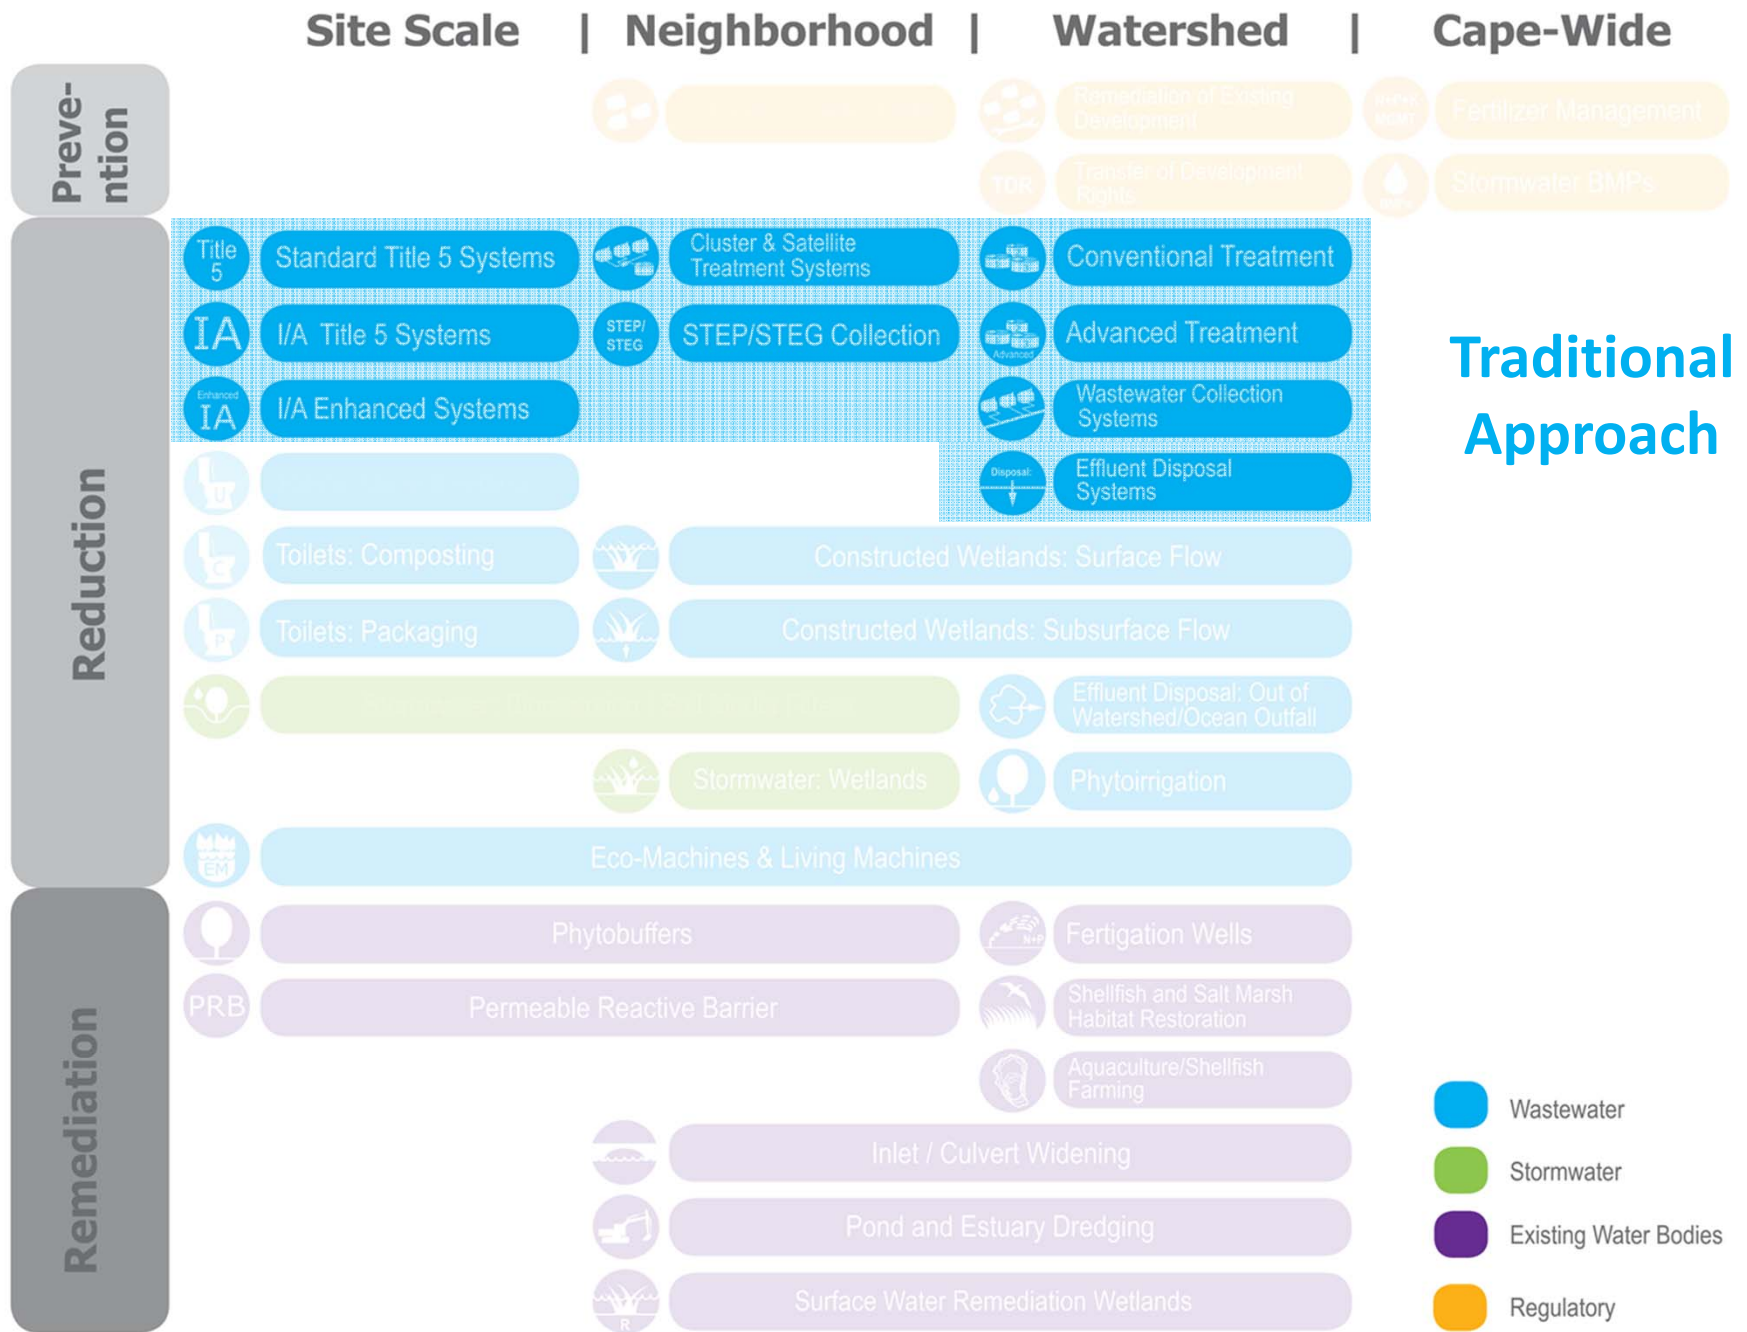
Site Scale | Neighborhood | Watershed | Cape-Wide

Preve-ntion

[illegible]

Remediation of Existing Development

Fertilizer Management

TDR

Transfer of Development Rights

Stormwater BMPs

Reduction

Title 5

Standard Title 5 Systems

Cluster & Satellite Treatment Systems

Conventional Treatment

IA

I/A Title 5 Systems

STEP/ STEG

STEP/STEG Collection

Advanced

Advanced Treatment

Enhanced IA

I/A Enhanced Systems

Wastewater Collection Systems

Disposal

Effluent Disposal Systems

Traditional Approach

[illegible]

Toilets: Composting

Constructed Wetlands: Surface Flow

Toilets: Packaging

Constructed Wetlands: Subsurface Flow

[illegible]

Effluent Disposal: Out of Watershed/Ocean Outfall

Stormwater: Wetlands

Phytoirrigation

EM

Eco-Machines & Living Machines

Remediation

Phytobuffers

Fertigation Wells

PRB

Permeable Reactive Barrier

Shellfish and Salt Marsh Habitat Restoration

Aquaculture/Shellfish Farming

Inlet / Culvert Widening

Pond and Estuary Dredging

Surface Water Remediation Wetlands

Wastewater

Stormwater

Existing Water Bodies

Regulatory